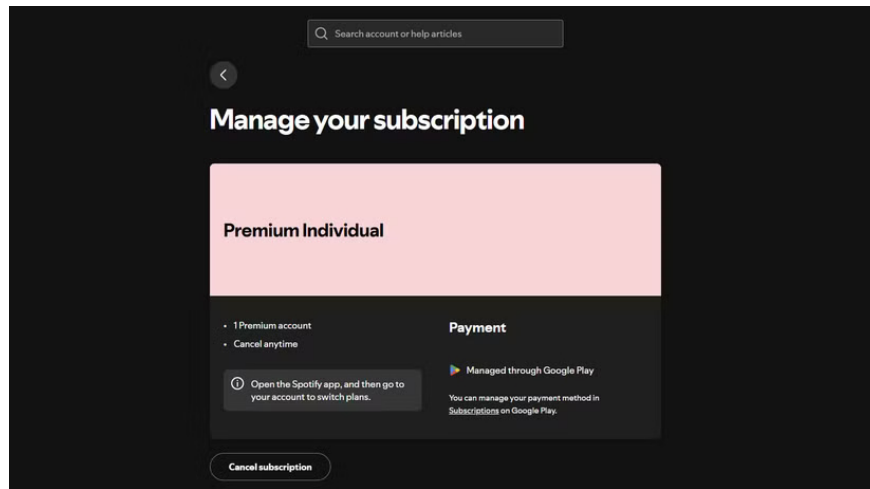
Search account or help articles

Manage your subscription

Premium Individual

- 1 Premium account
- Cancel anytime

Open the Spotify app, and then go to your account to switch plans.

Payment

Managed through Google Play

You can manage your payment method in Subscriptions on Google Play.

Cancel subscription